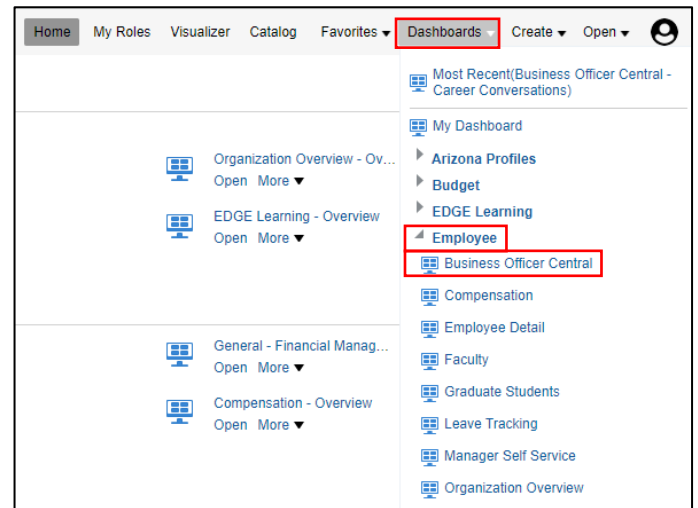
Home My Roles Visualizer Catalog Favorites ▾ Dashboards ▾ Create ▾ Open ▾

Organization Overview - Ov...
Open More ▾

EDGE Learning - Overview
Open More ▾

General - Financial Manag...
Open More ▾

Compensation - Overview
Open More ▾

Most Recent(Business Officer Central - Career Conversations)

My Dashboard

Arizona Profiles

Budget

EDGE Learning

Employee

Business Officer Central

Compensation

Employee Detail

Faculty

Graduate Students

Leave Tracking

Manager Self Service

Organization Overview